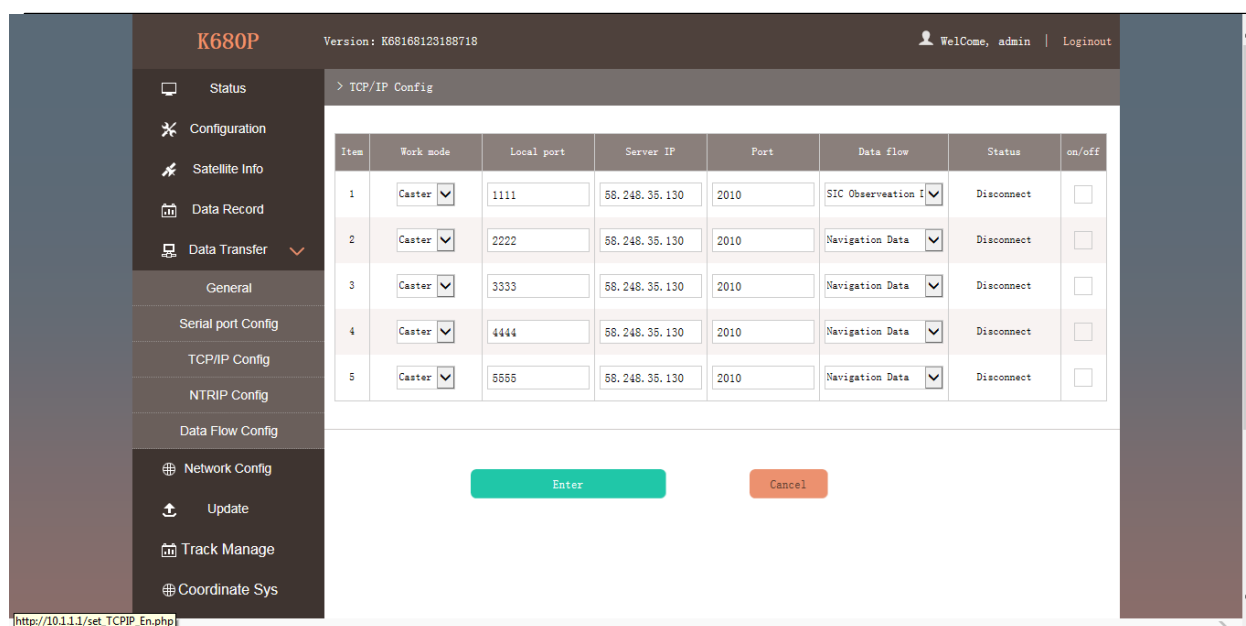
K680P
Version: K68168123188718
WelCome, admin | Loginout

Status
Configuration
Satellite Info
Data Record
Data Transfer
General
Serial port Config
TCP/IP Config
NTRIP Config
Data Flow Config
Network Config
Update
Track Manage
Coordinate Sys

> TCP/IP Config

| Item | Work mode | Local port | Server IP | Port | Data flow | Status | on/off |
|---|---|---|---|---|---|---|---|
| 1 | Caster | 1111 | 58.248.35.130 | 2010 | SIC Observeation D | Disconnect | |
| 2 | Caster | 2222 | 58.248.35.130 | 2010 | Navigation Data | Disconnect | |
| 3 | Caster | 3333 | 58.248.35.130 | 2010 | Navigation Data | Disconnect | |
| 4 | Caster | 4444 | 58.248.35.130 | 2010 | Navigation Data | Disconnect | |
| 5 | Caster | 5555 | 58.248.35.130 | 2010 | Navigation Data | Disconnect | |

Enter
Cancel

http://10.1.1.1/set_TCPIP_En.php